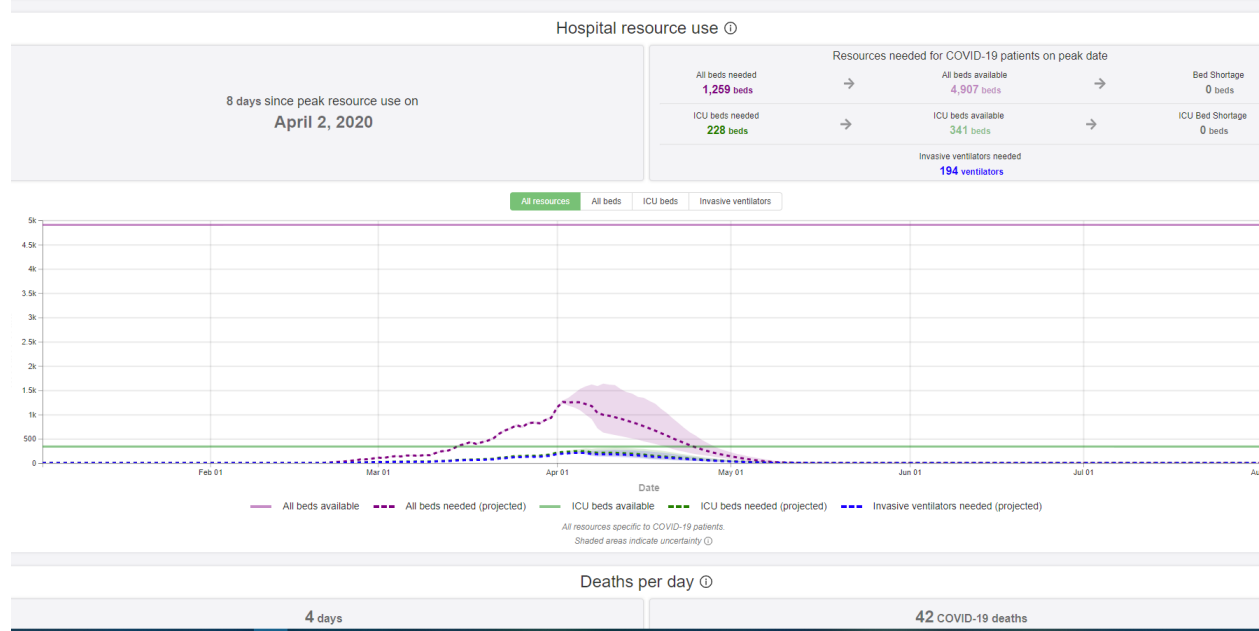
Hospital resource use ⓘ

8 days since peak resource use on
April 2, 2020

Resources needed for COVID-19 patients on peak date

All beds needed
1,259 beds
→
All beds available
4,907 beds
→
Bed Shortage
0 beds

ICU beds needed
228 beds
→
ICU beds available
341 beds
→
ICU Bed Shortage
0 beds

Invasive ventilators needed
194 ventilators

All resources | All beds | ICU beds | Invasive ventilators

5k
4.5k
4k
3.5k
3k
2.5k
2k
1.5k
1k
500
0

Feb 01 | Mar 01 | Apr 01 | May 01 | Jun 01 | Jul 01 | Au

Date

All beds available | All beds needed (projected) | ICU beds available | ICU beds needed (projected) | Invasive ventilators needed (projected)

All resources specific to COVID-19 patients.
Shaded areas indicate uncertainty ⓘ

Deaths per day ⓘ

4 days

42 COVID-19 deaths